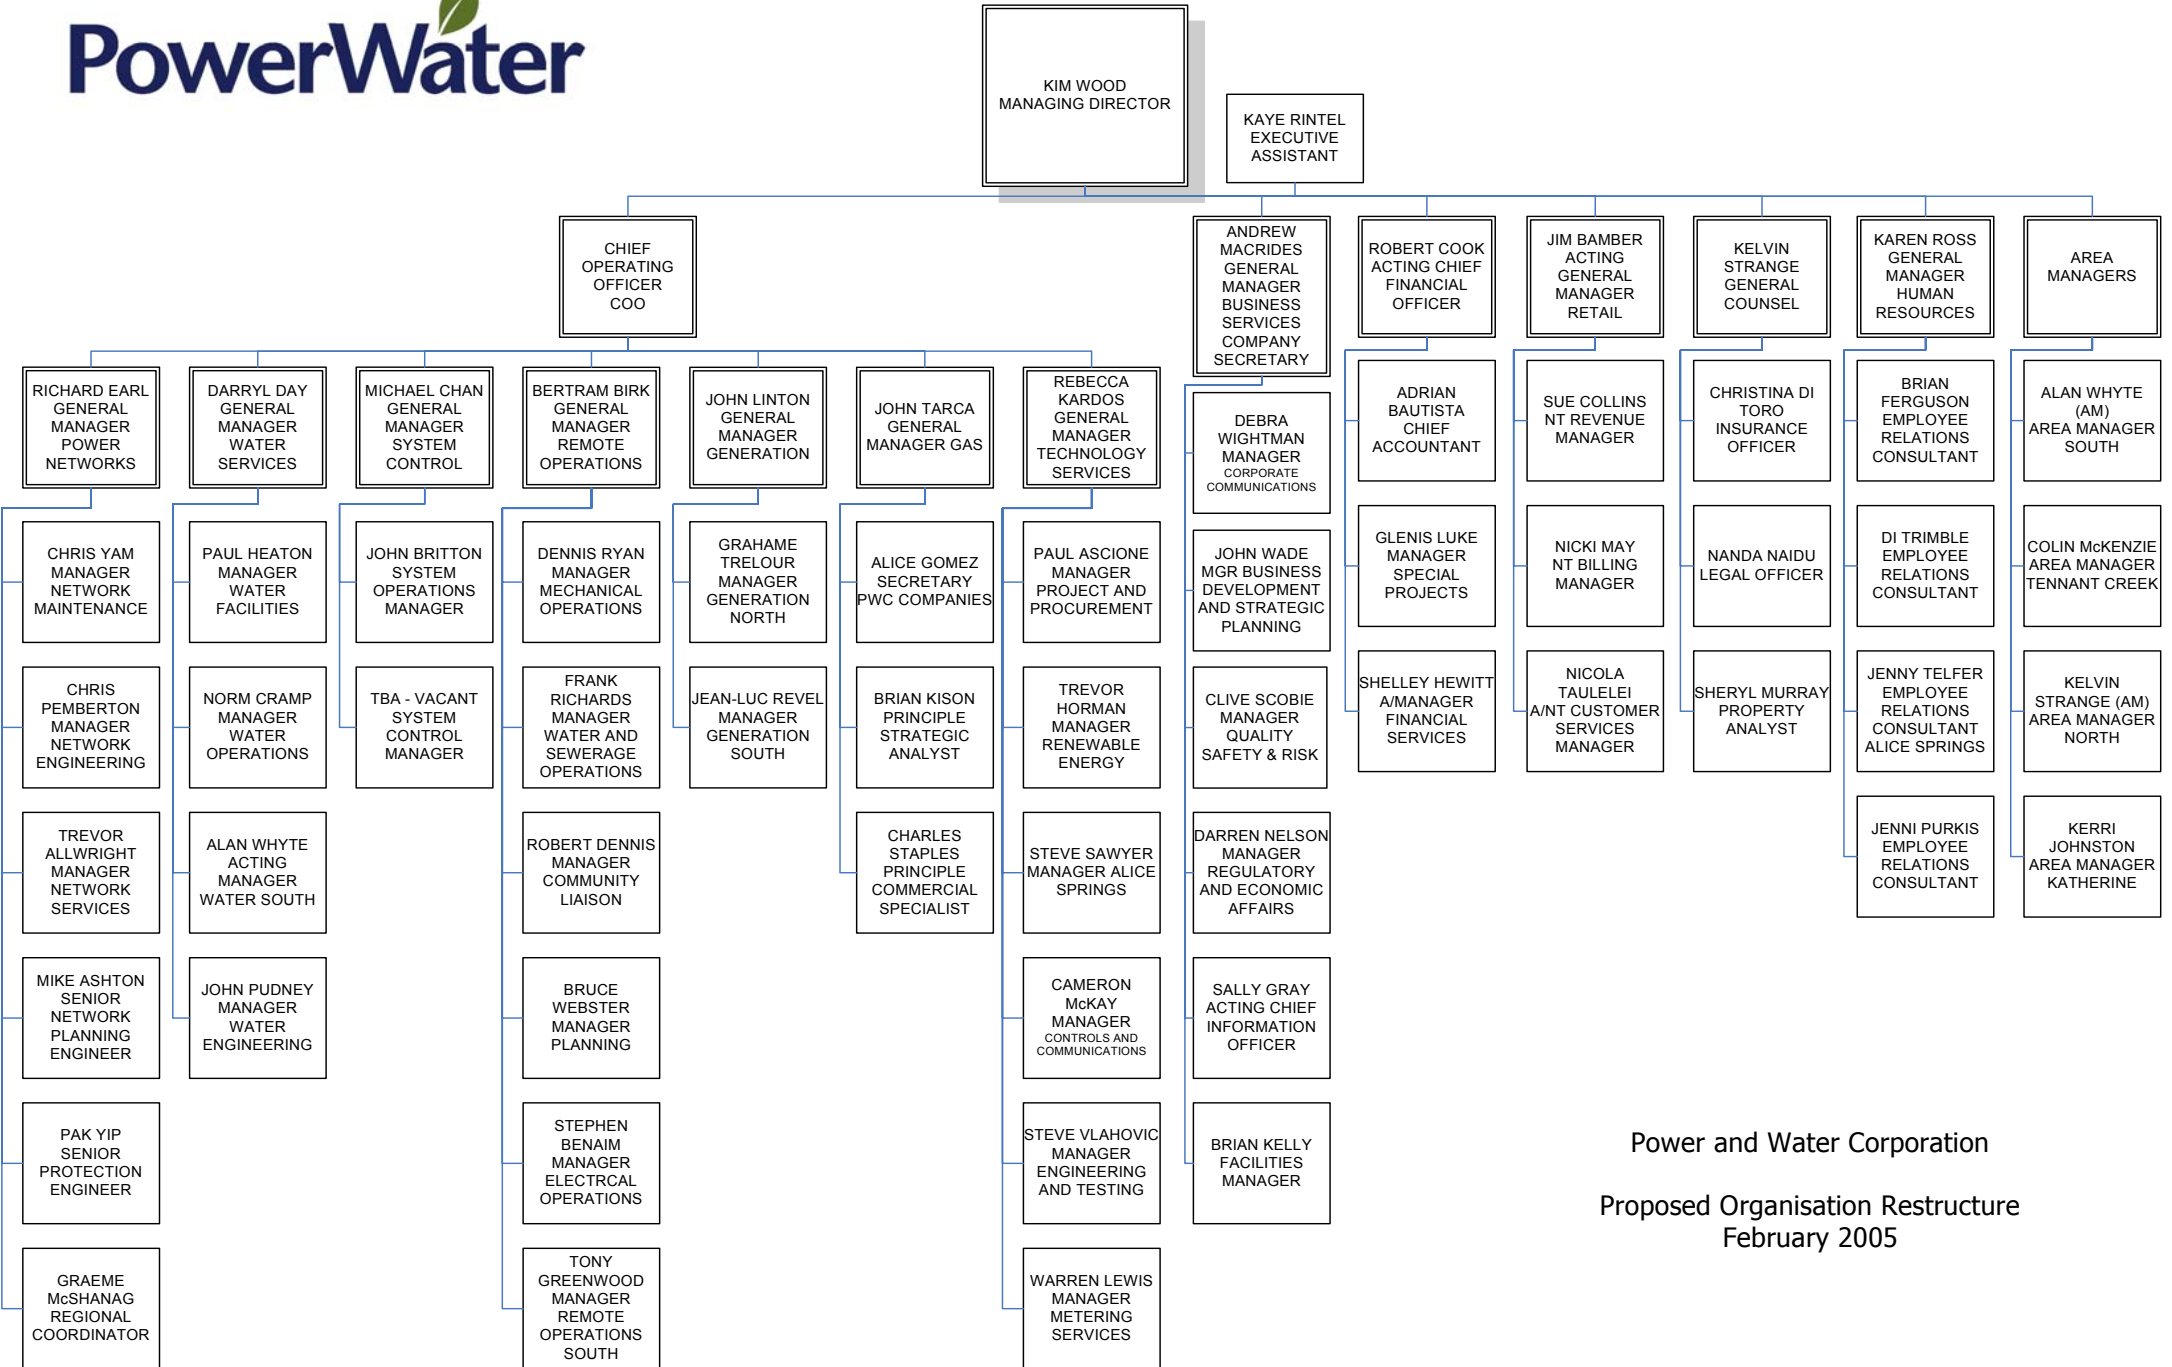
PowerWater

KIM WOOD MANAGING DIRECTOR

KAYE RINTEL EXECUTIVE ASSISTANT

CHIEF OPERATING OFFICER COO

ANDREW MACRIDES GENERAL MANAGER BUSINESS SERVICES COMPANY SECRETARY

ROBERT COOK ACTING CHIEF FINANCIAL OFFICER

JIM BAMBER ACTING GENERAL MANAGER RETAIL

KELVIN STRANGE GENERAL COUNSEL

KAREN ROSS GENERAL MANAGER HUMAN RESOURCES

AREA MANAGERS

RICHARD EARL GENERAL MANAGER POWER NETWORKS

DARRYL DAY GENERAL MANAGER WATER SERVICES

MICHAEL CHAN GENERAL MANAGER SYSTEM CONTROL

BERTRAM BIRK GENERAL MANAGER REMOTE OPERATIONS

JOHN LINTON GENERAL MANAGER GENERATION

JOHN TARCA GENERAL MANAGER GAS

REBECCA KARDOS GENERAL MANAGER TECHNOLOGY SERVICES

CHRIS YAM MANAGER NETWORK MAINTENANCE

CHRIS PEMBERTON MANAGER NETWORK ENGINEERING

TREVOR ALLWRIGHT MANAGER NETWORK SERVICES

MIKE ASHTON SENIOR NETWORK PLANNING ENGINEER

PAK YIP SENIOR PROTECTION ENGINEER

GRAEME McSHANAG REGIONAL COORDINATOR

PAUL HEATON MANAGER WATER FACILITIES

NORM CRAMP MANAGER WATER OPERATIONS

ALAN WHYTE ACTING MANAGER WATER SOUTH

JOHN PUDNEY MANAGER WATER ENGINEERING

JOHN BRITTON SYSTEM OPERATIONS MANAGER

TBA - VACANT SYSTEM CONTROL MANAGER

DENNIS RYAN MANAGER MECHANICAL OPERATIONS

FRANK RICHARDS MANAGER WATER AND SEWERAGE OPERATIONS

ROBERT DENNIS MANAGER COMMUNITY LIAISON

BRUCE WEBSTER MANAGER PLANNING

STEPHEN BENAIM MANAGER ELECTRCAL OPERATIONS

TONY GREENWOOD MANAGER REMOTE OPERATIONS SOUTH

GRAHAME TRELOUR MANAGER GENERATION NORTH

JEAN-LUC REVEL MANAGER GENERATION SOUTH

ALICE GOMEZ SECRETARY PWC COMPANIES

BRIAN KISON PRINCIPLE STRATEGIC ANALYST

CHARLES STAPLES PRINCIPLE COMMERCIAL SPECIALIST

PAUL ASCIONE MANAGER PROJECT AND PROCUREMENT

TREVOR HORMAN MANAGER RENEWABLE ENERGY

STEVE SAWYER MANAGER ALICE SPRINGS

CAMERON McKAY MANAGER CONTROLS AND COMMUNICATIONS

STEVE VLAHOVIC MANAGER ENGINEERING AND TESTING

WARREN LEWIS MANAGER METERING SERVICES

DEBRA WIGHTMAN MANAGER CORPORATE COMMUNICATIONS

JOHN WADE MGR BUSINESS DEVELOPMENT AND STRATEGIC PLANNING

CLIVE SCOBIE MANAGER QUALITY SAFETY & RISK

DARREN NELSON MANAGER REGULATORY AND ECONOMIC AFFAIRS

SALLY GRAY ACTING CHIEF INFORMATION OFFICER

BRIAN KELLY FACILITIES MANAGER

ADRIAN BAUTISTA CHIEF ACCOUNTANT

GLENIS LUKE MANAGER SPECIAL PROJECTS

SHELLEY HEWITT A/MANAGER FINANCIAL SERVICES

SUE COLLINS NT REVENUE MANAGER

NICKI MAY NT BILLING MANAGER

NICOLA TAULELEI A/NT CUSTOMER SERVICES MANAGER

CHRISTINA DI TORO INSURANCE OFFICER

NANDA NAIDU LEGAL OFFICER

SHERYL MURRAY PROPERTY ANALYST

BRIAN FERGUSON EMPLOYEE RELATIONS CONSULTANT

DI TRIMBLE EMPLOYEE RELATIONS CONSULTANT

JENNY TELFER EMPLOYEE RELATIONS CONSULTANT ALICE SPRINGS

JENNI PURKIS EMPLOYEE RELATIONS CONSULTANT

ALAN WHYTE (AM) AREA MANAGER SOUTH

COLIN McKENZIE AREA MANAGER TENNANT CREEK

KELVIN STRANGE (AM) AREA MANAGER NORTH

KERRI JOHNSTON AREA MANAGER KATHERINE

Power and Water Corporation

Proposed Organisation Restructure
February 2005